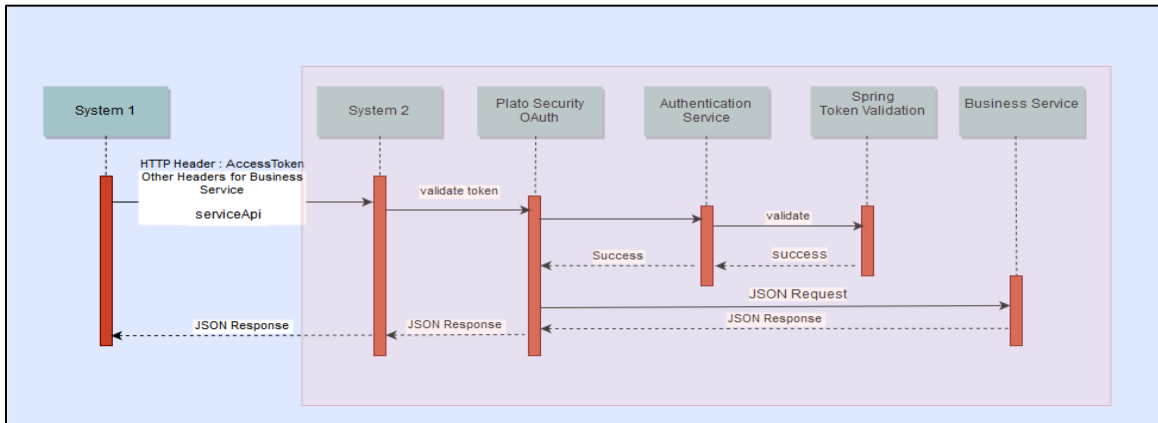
System 1

System 2

Plato Security OAuth

Authentication Service

Spring Token Validation

Business Service

HTTP Header : AccessToken
Other Headers for Business Service

serviceApi

validate token

validate

Success

success

JSON Request

JSON Response

JSON Response

JSON Response